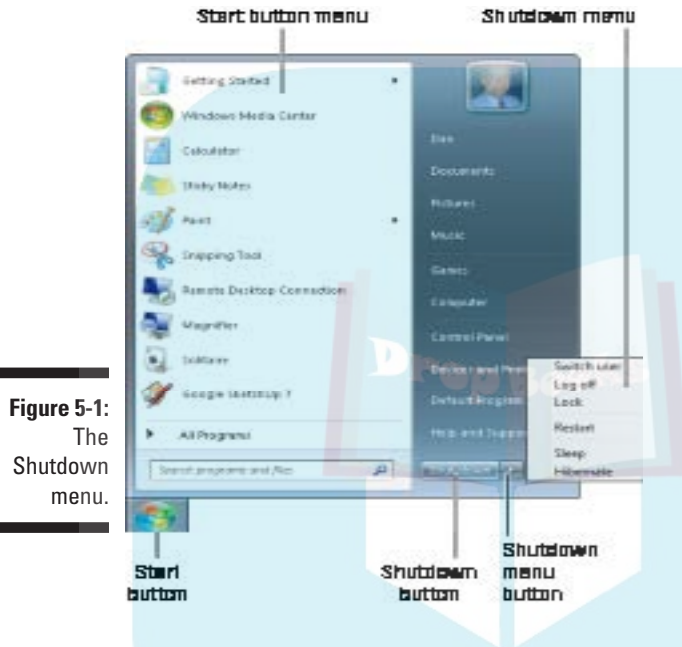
Start button menu

Shutdown menu

Getting Started

Windows Media Center

Calculator

Sticky Notes

Paint

Snipping Tool

Remote Desktop Connection

Magnifier

Solitaire

Google SketchUp 7

All Programs

Search programs and files

Dan

Documents

Pictures

Music

Games

Computer

Control Panel

Devices and Printers

Default Programs

Help and Support

Switch user

Log off

Lock

Restart

Sleep

Hibernate

Figure 5-1: The Shutdown menu.

Start button

Shutdown button

Shutdown menu button